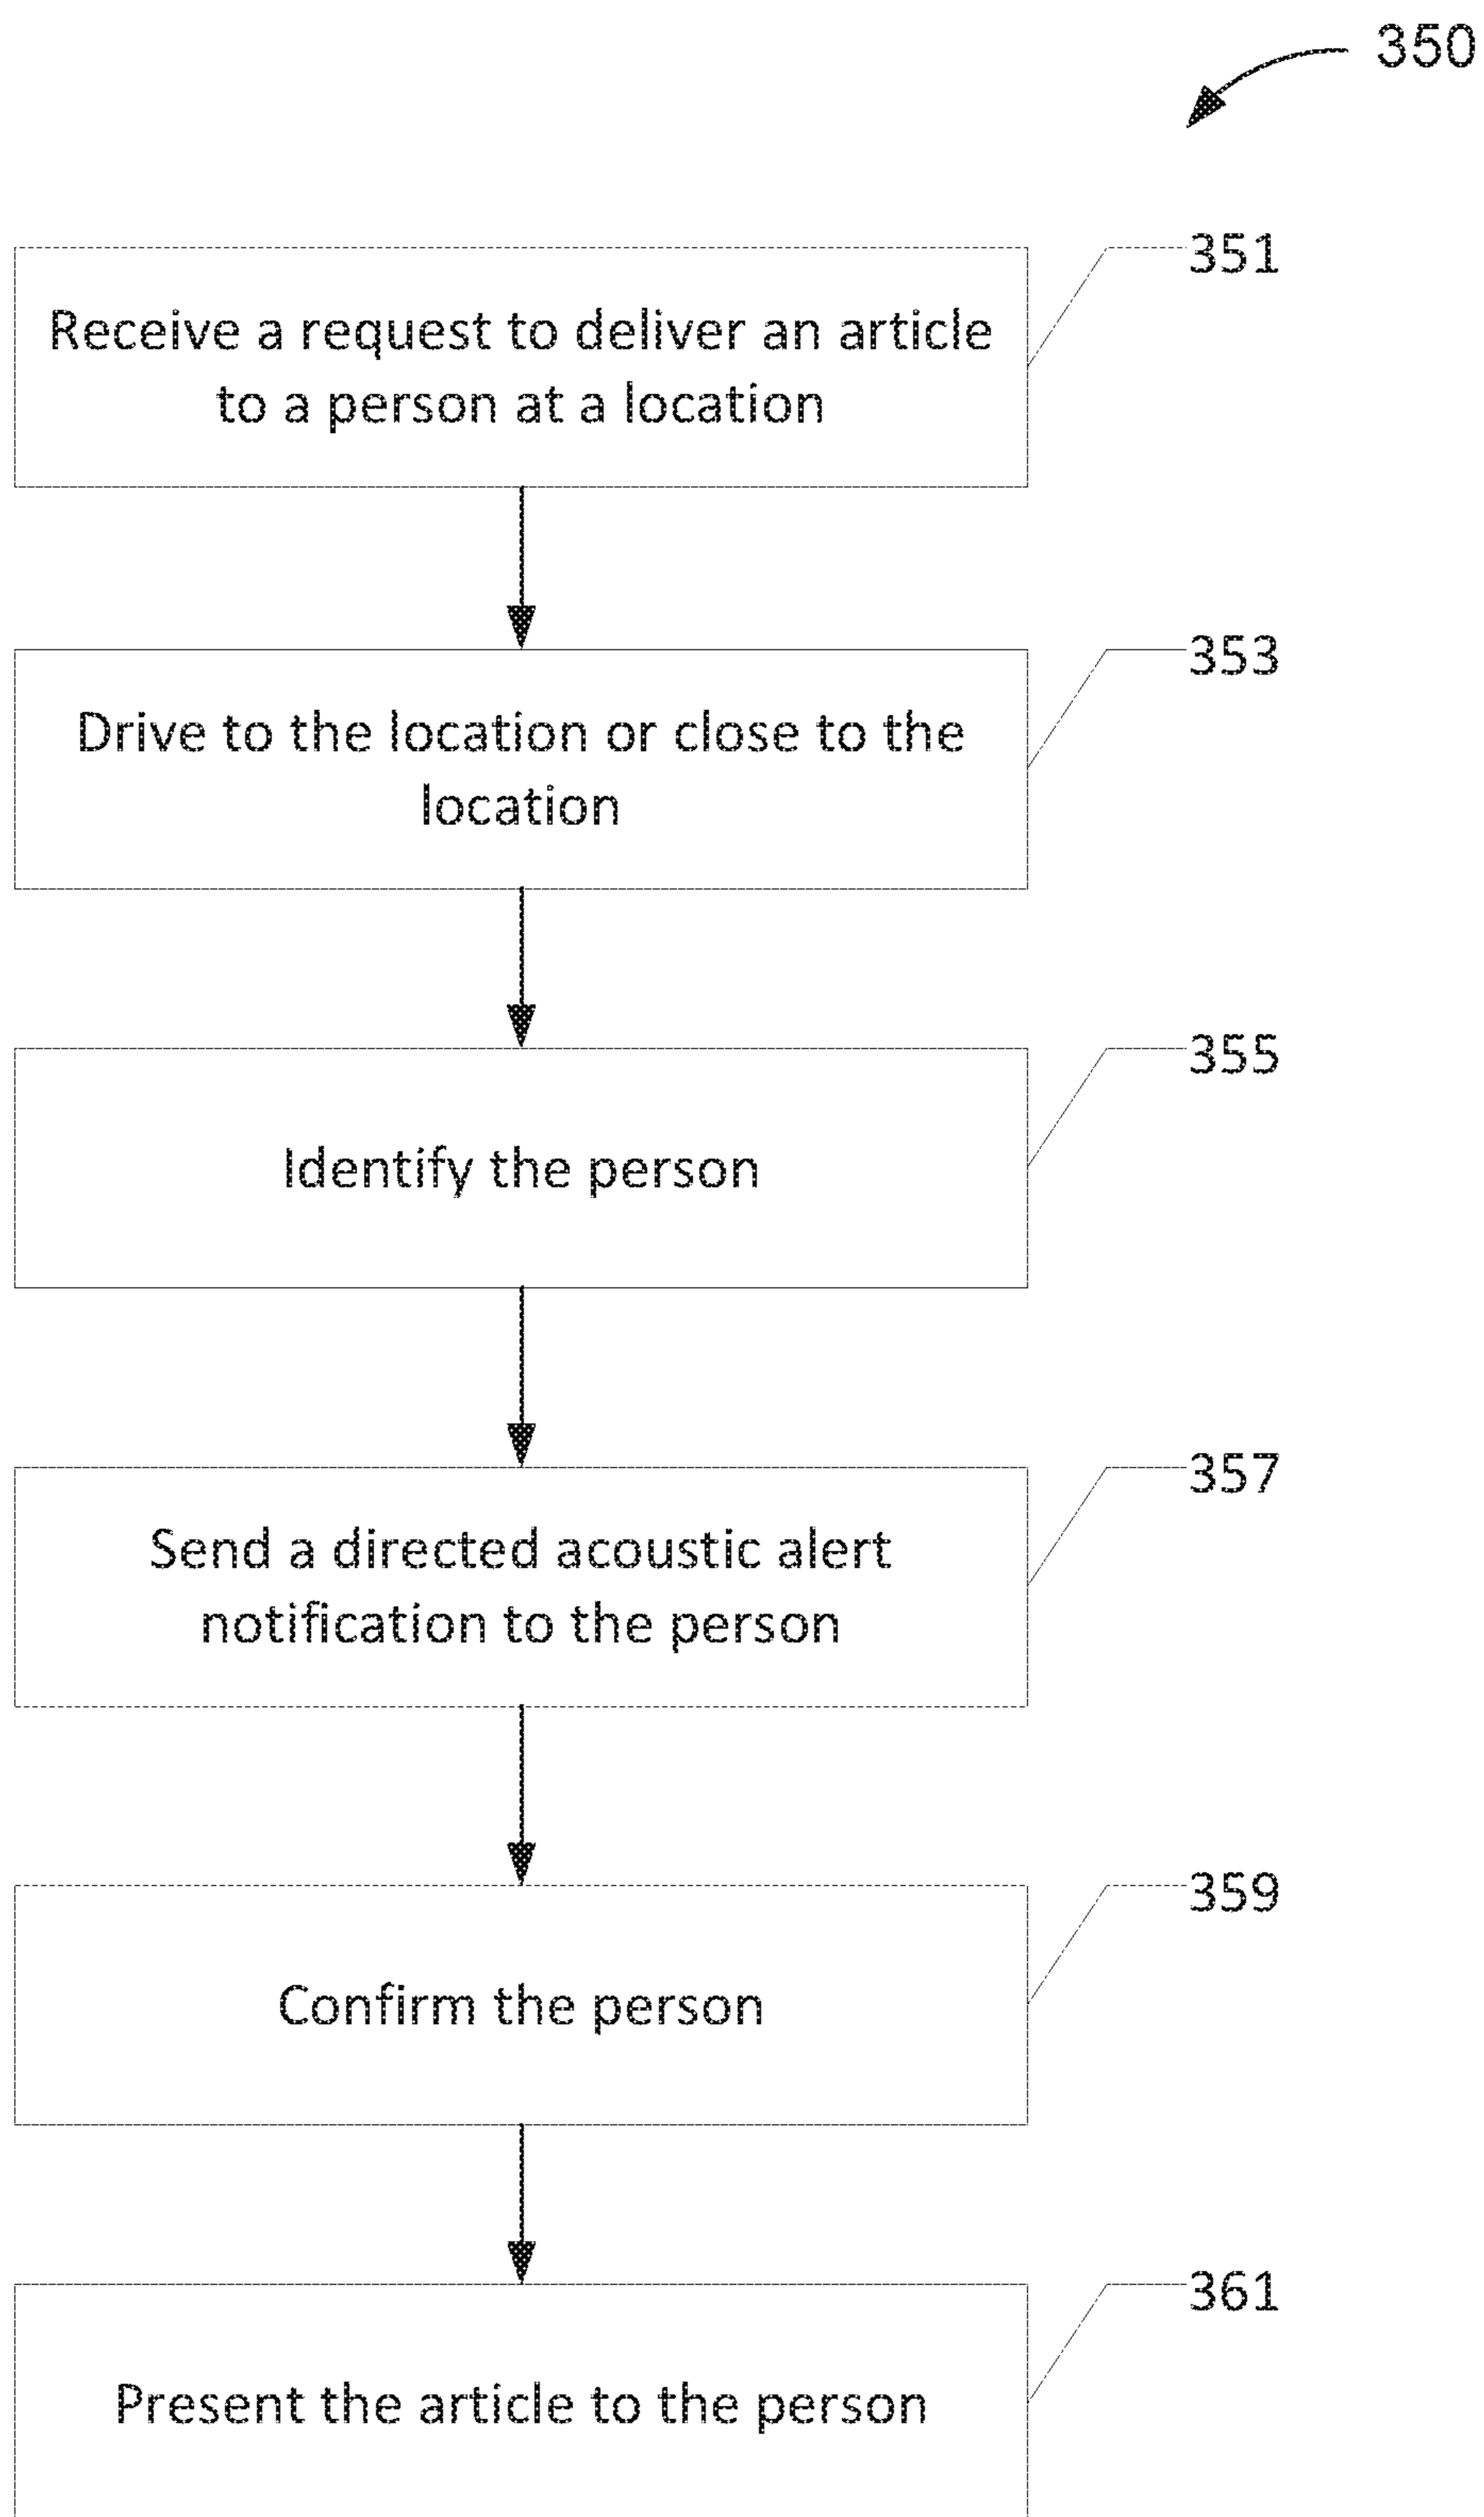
350

351

Receive a request to deliver an article to a person at a location

353

Drive to the location or close to the location

355

Identify the person

357

Send a directed acoustic alert notification to the person

359

Confirm the person

361

Present the article to the person